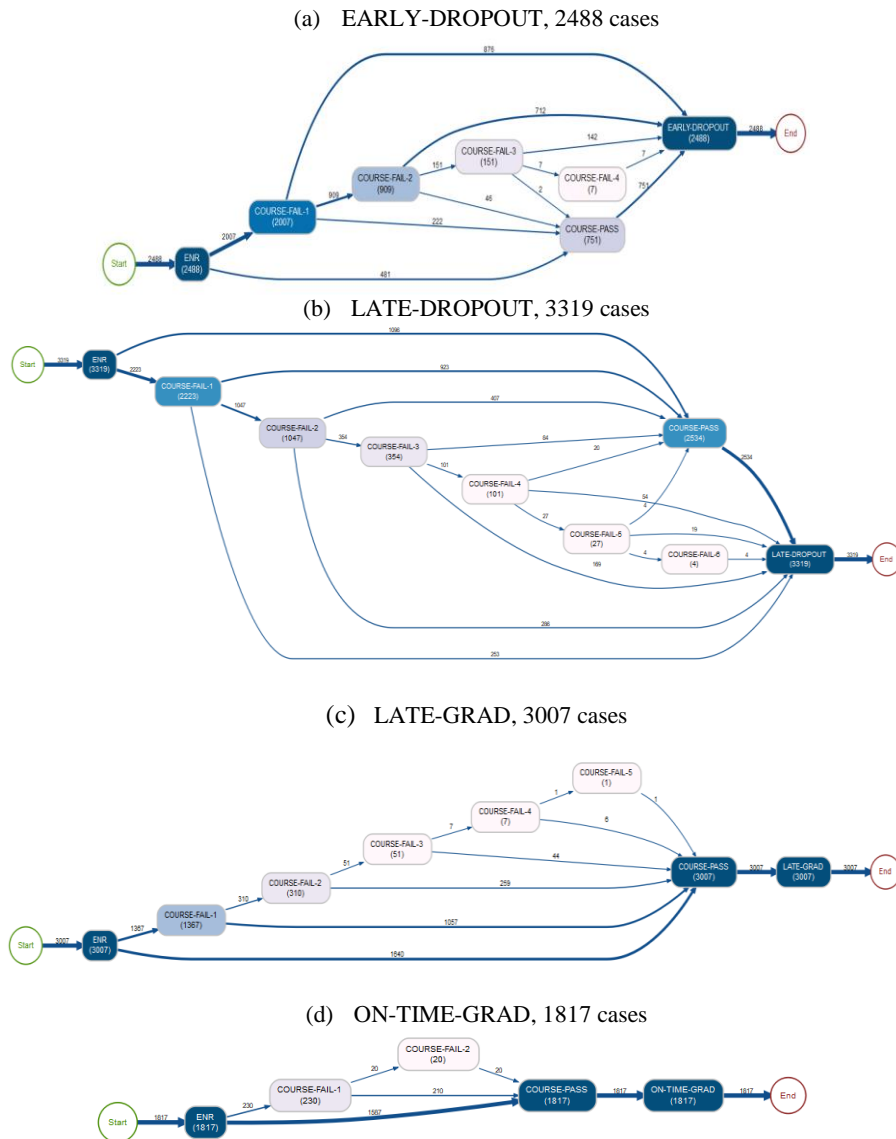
(a) EARLY-DROPOUT, 2488 cases

876

712

2488

EARLY-DROPOUT (2488)

End

142

151

COURSE-FAIL-3 (151)

7

7

COURSE-FAIL-2 (909)

COURSE-FAIL-4 (7)

909

2

751

46

COURSE-FAIL-1 (2007)

2007

222

COURSE-PASS (751)

Start

2488

ENR (2488)

481

(b) LATE-DROPOUT, 3319 cases

1096

Start

3319

ENR (3319)

2223

923

COURSE-FAIL-1 (2223)

1047

407

COURSE-PASS (2534)

COURSE-FAIL-2 (1047)

354

84

COURSE-FAIL-3 (354)

20

101

2534

COURSE-FAIL-4 (101)

54

4

27

19

COURSE-FAIL-5 (27)

4

COURSE-FAIL-6 (4)

4

LATE-DROPOUT (3319)

3319

End

169

286

253

(c) LATE-GRAD, 3007 cases

COURSE-FAIL-5 (1)

1

1

COURSE-FAIL-4 (7)

7

6

COURSE-FAIL-3 (51)

51

44

COURSE-FAIL-2 (310)

259

COURSE-PASS (3007)

3007

LATE-GRAD (3007)

3007

End

310

COURSE-FAIL-1 (1367)

1367

1057

Start

3007

ENR (3007)

1640

(d) ON-TIME-GRAD, 1817 cases

COURSE-FAIL-2 (20)

20

20

COURSE-FAIL-1 (230)

210

230

COURSE-PASS (1817)

1817

ON-TIME-GRAD (1817)

1817

End

1567

Start

1817

ENR (1817)